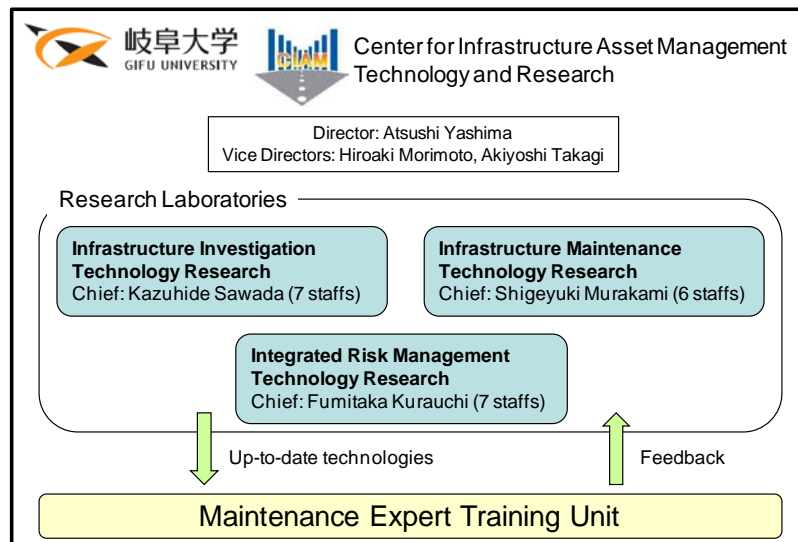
岐阜大学
GIFU UNIVERSITY

CIAM

Center for Infrastructure Asset Management Technology and Research

Director: Atsushi Yashima
Vice Directors: Hiroaki Morimoto, Akiyoshi Takagi

Research Laboratories

**Infrastructure Investigation Technology Research**
Chief: Kazuhide Sawada (7 staffs)

**Infrastructure Maintenance Technology Research**
Chief: Shigeyuki Murakami (6 staffs)

**Integrated Risk Management Technology Research**
Chief: Fumitaka Kurauchi (7 staffs)

Up-to-date technologies

Feedback

Maintenance Expert Training Unit